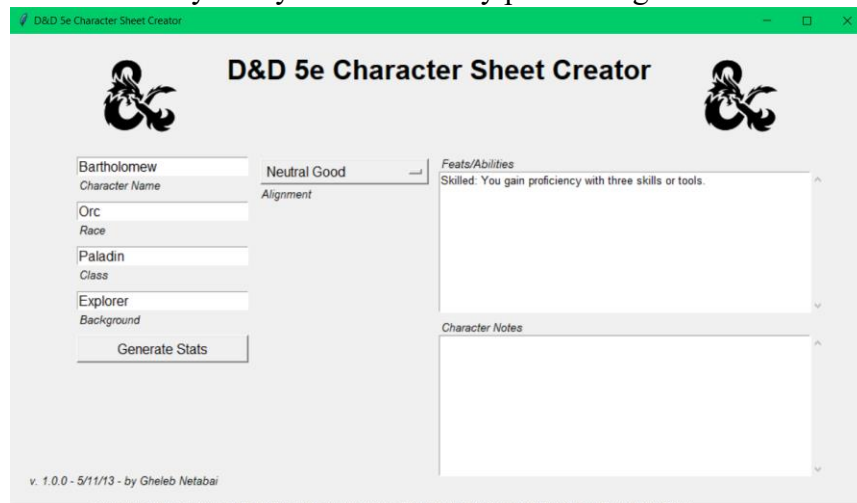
D&D 5e Character Sheet Creator

D&D 5e Character Sheet Creator

Bartholomew
Character Name

Orc
Race

Paladin
Class

Explorer
Background

Generate Stats

Neutral Good
Alignment

Feats/Abilities
Skilled: You gain proficiency with three skills or tools.

Character Notes

v. 1.0.0 - 5/11/13 - by Gheleb Netabai